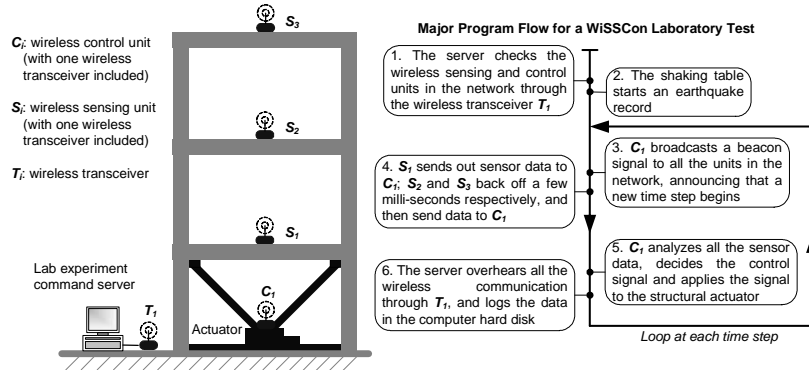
$C_i$: wireless control unit (with one wireless transceiver included)

$S_i$: wireless sensing unit (with one wireless transceiver included)

$T_i$: wireless transceiver

Lab experiment command server

$T_1$

$S_3$

$S_2$

$S_1$

$C_1$

Actuator

Major Program Flow for a WiSSCon Laboratory Test

1. The server checks the wireless sensing and control units in the network through the wireless transceiver $T_1$

2. The shaking table starts an earthquake record

3. $C_1$ broadcasts a beacon signal to all the units in the network, announcing that a new time step begins

4. $S_1$ sends out sensor data to $C_1$; $S_2$ and $S_3$ back off a few milli-seconds respectively, and then send data to $C_1$

5. $C_1$ analyzes all the sensor data, decides the control signal and applies the signal to the structural actuator

6. The server overhears all the wireless communication through $T_1$, and logs the data in the computer hard disk

Loop at each time step